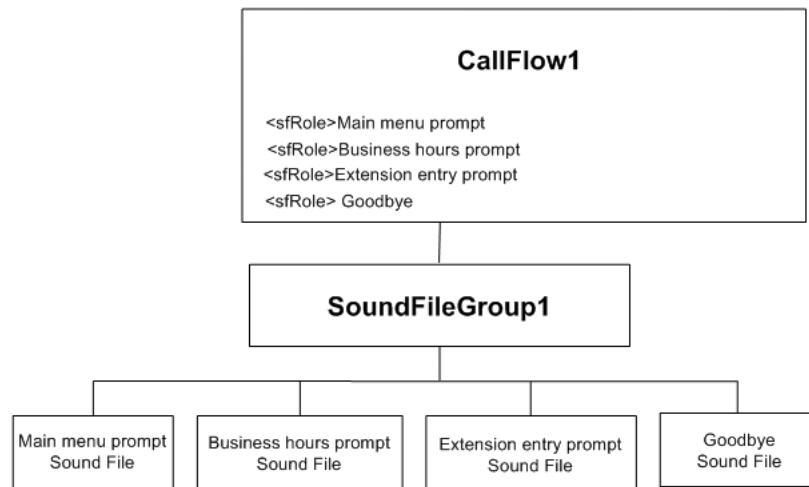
CallFlow1

<sfRole>Main menu prompt
<sfRole>Business hours prompt
<sfRole>Extension entry prompt
<sfRole> Goodbye

SoundFileGroup1

Main menu prompt Sound File

Business hours prompt Sound File

Extension entry prompt Sound File

Goodbye Sound File